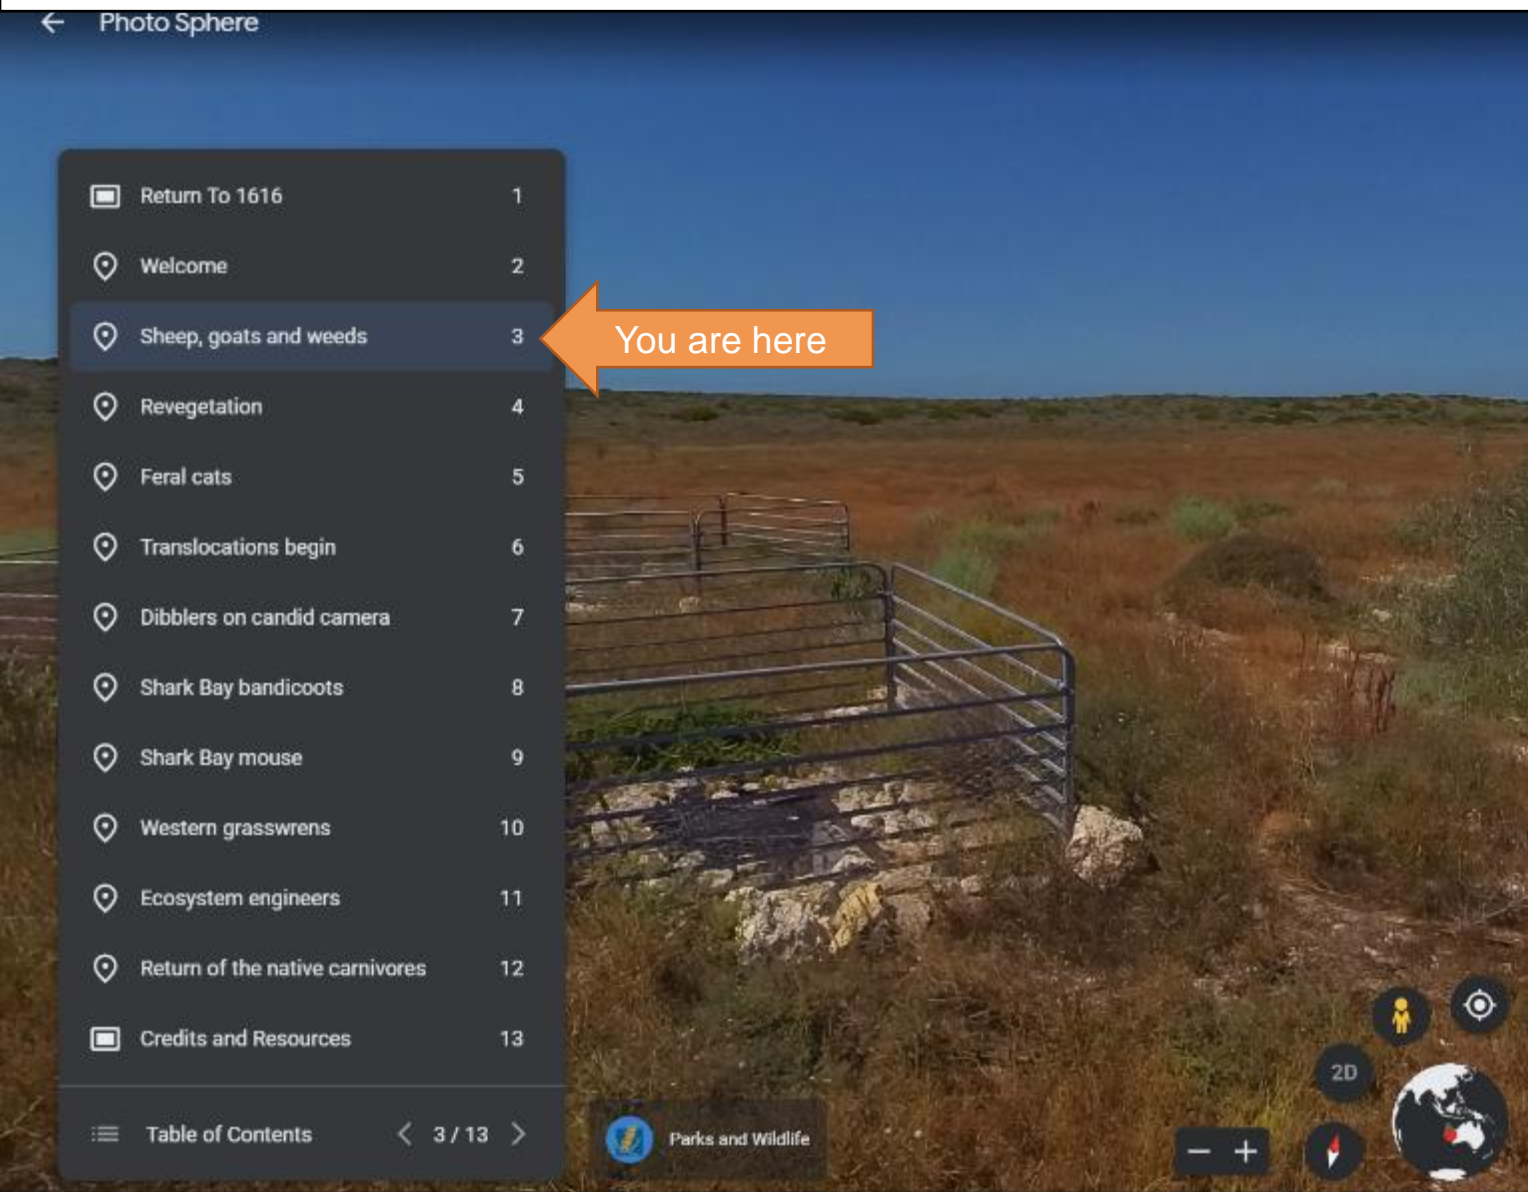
Photo Sphere

Return To 1616 1
Welcome 2
Sheep, goats and weeds 3
Revegetation 4
Feral cats 5
Translocations begin 6
Dibblers on candid camera 7
Shark Bay bandicoots 8
Shark Bay mouse 9
Western grasswrens 10
Ecosystem engineers 11
Return of the native carnivores 12
Credits and Resources 13

Table of Contents 3 / 13

You are here

Parks and Wildlife

2D